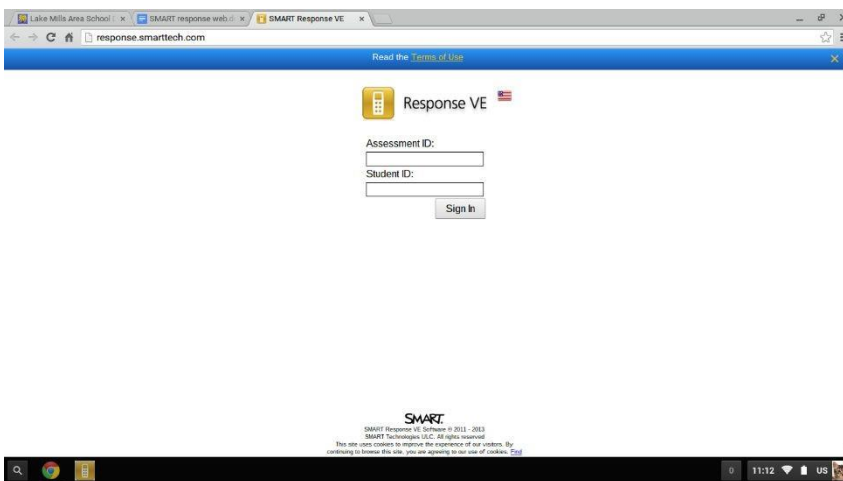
Lake Mills Area School | ×
SMART response web.d ×
SMART Response VE ×

response.smarttech.com

Read the Terms of Use

Response VE

Assessment ID:

Student ID:

Sign In

SMART

SMART Response VE Software © 2011 - 2013
SMART Technologies ULC. All rights reserved
This site uses cookies to improve the experience of our visitors. By continuing to browse this site, you are agreeing to our use of cookies. Find

0 11:12 US